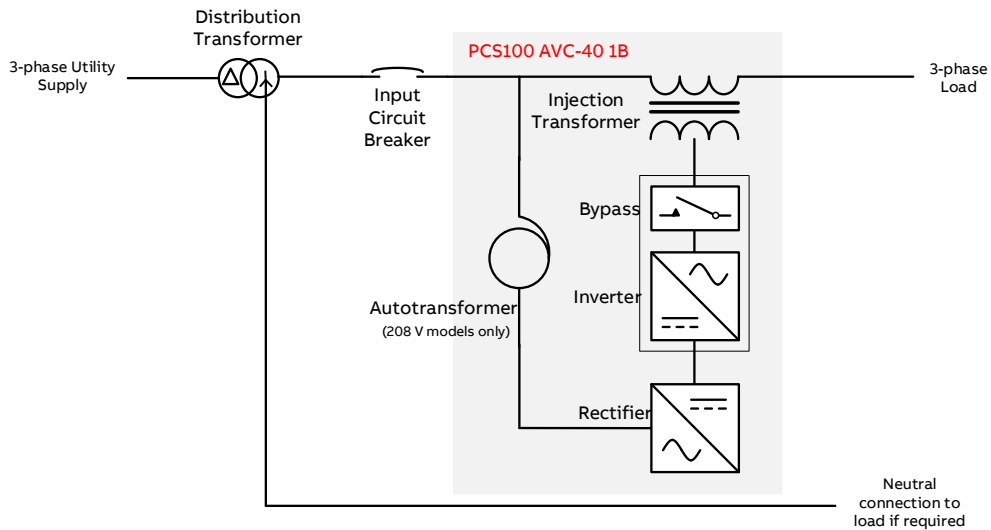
Distribution Transformer

3-phase Utility Supply

Input Circuit Breaker

PCS100 AVC-40 1B

Injection Transformer

3-phase Load

Bypass

Inverter

Autotransformer
(208 V models only)

Rectifier

Neutral connection to load if required